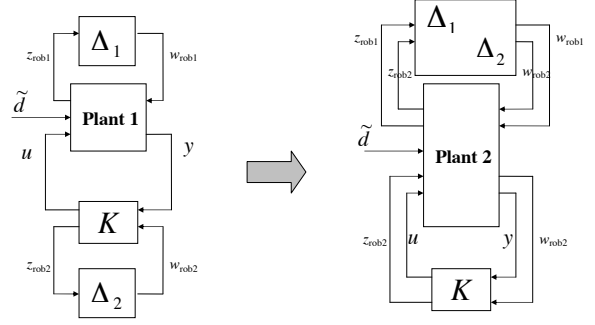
$\Delta_1$

$z_{\text{rob1}}$ $w_{\text{rob1}}$

$\tilde{d}$

Plant 1

$u$ $y$

$K$

$z_{\text{rob2}}$ $w_{\text{rob2}}$

$\Delta_2$

$\Delta_1$

$\Delta_2$

$z_{\text{rob1}}$ $w_{\text{rob1}}$

$z_{\text{rob2}}$ $w_{\text{rob2}}$

$\tilde{d}$

Plant 2

$z_{\text{rob2}}$ $u$ $y$ $w_{\text{rob2}}$

$K$